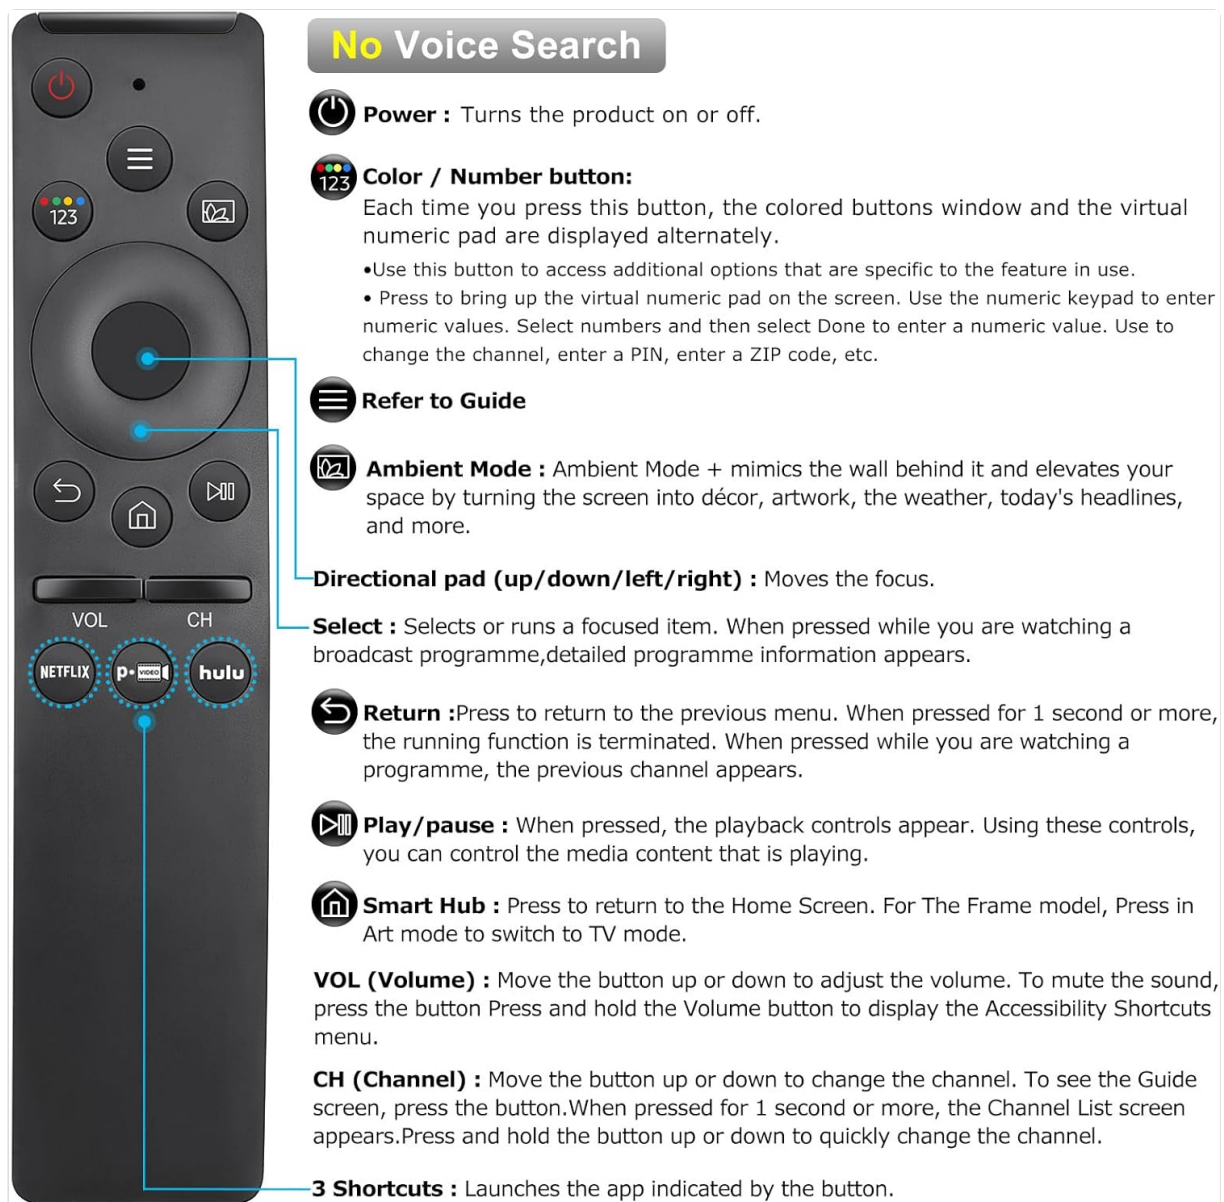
123

VOL CH

NETFLIX p•VIDEO hulu

No Voice Search

Power : Turns the product on or off.

123 Color / Number button:
Each time you press this button, the colored buttons window and the virtual numeric pad are displayed alternately.
•Use this button to access additional options that are specific to the feature in use.
• Press to bring up the virtual numeric pad on the screen. Use the numeric keypad to enter numeric values. Select numbers and then select Done to enter a numeric value. Use to change the channel, enter a PIN, enter a ZIP code, etc.

Refer to Guide

Ambient Mode : Ambient Mode + mimics the wall behind it and elevates your space by turning the screen into décor, artwork, the weather, today's headlines, and more.

Directional pad (up/down/left/right) : Moves the focus.

Select : Selects or runs a focused item. When pressed while you are watching a broadcast programme,detailed programme information appears.

Return :Press to return to the previous menu. When pressed for 1 second or more, the running function is terminated. When pressed while you are watching a programme, the previous channel appears.

Play/pause : When pressed, the playback controls appear. Using these controls, you can control the media content that is playing.

Smart Hub : Press to return to the Home Screen. For The Frame model, Press in Art mode to switch to TV mode.

VOL (Volume) : Move the button up or down to adjust the volume. To mute the sound, press the button Press and hold the Volume button to display the Accessibility Shortcuts menu.

CH (Channel) : Move the button up or down to change the channel. To see the Guide screen, press the button.When pressed for 1 second or more, the Channel List screen appears.Press and hold the button up or down to quickly change the channel.

3 Shortcuts : Launches the app indicated by the button.